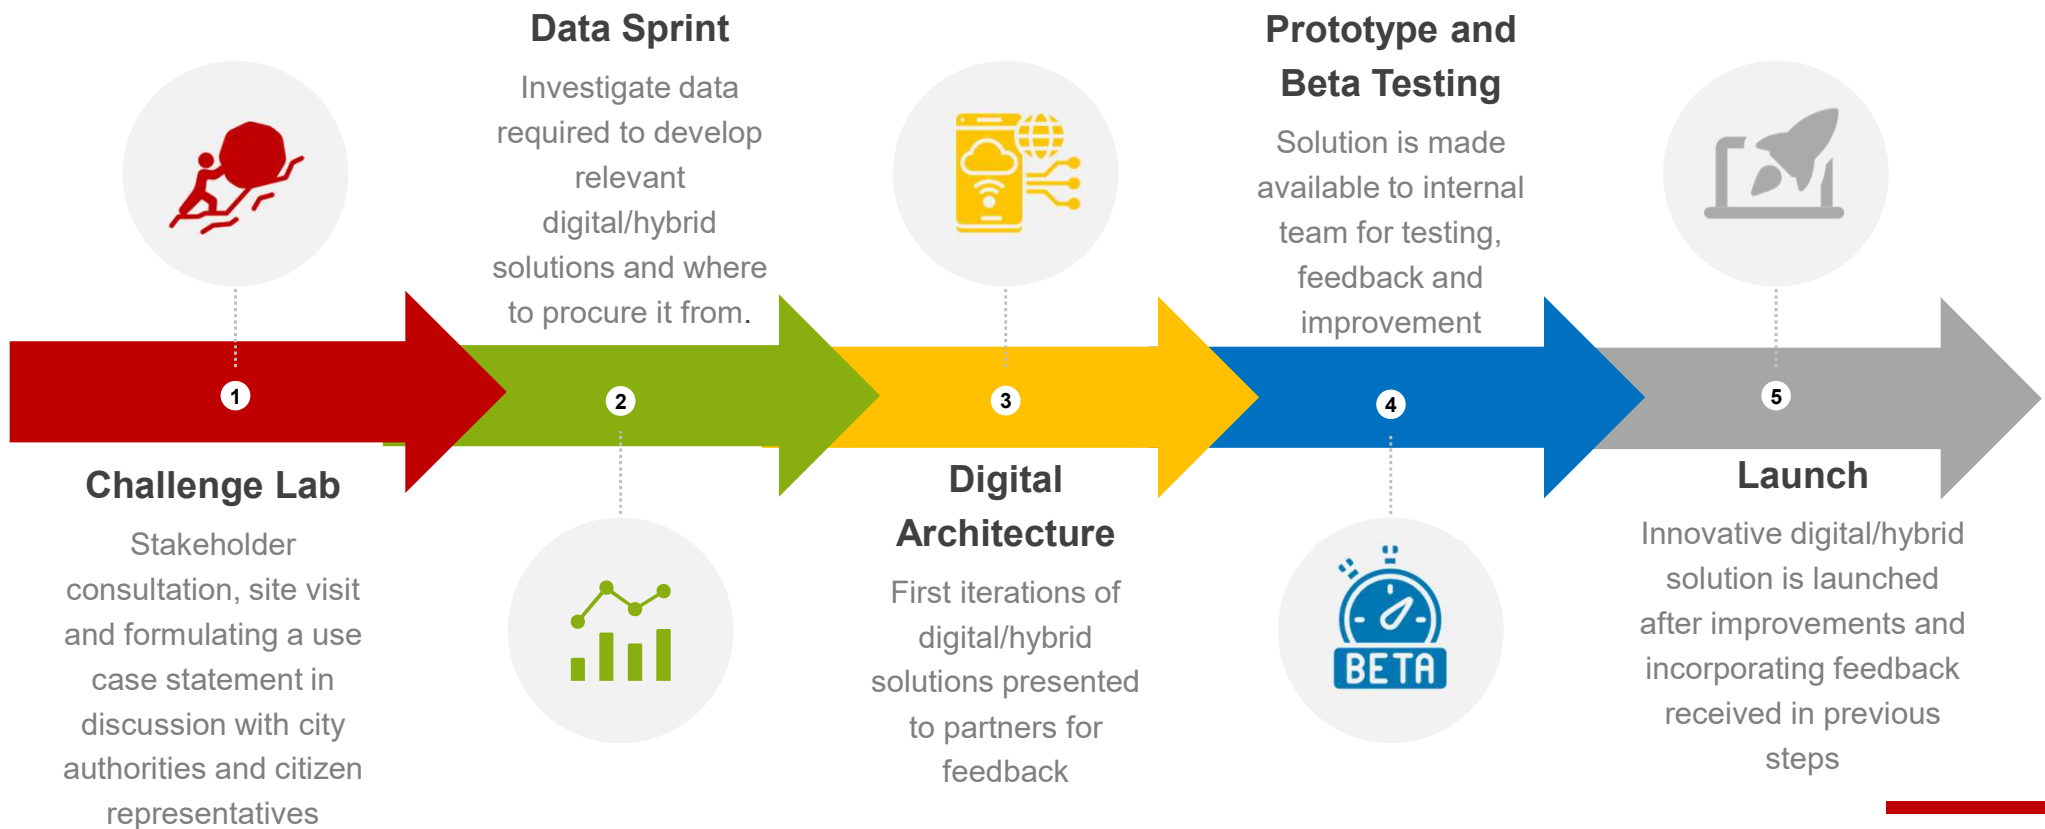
Data Sprint

Investigate data required to develop relevant digital/hybrid solutions and where to procure it from.

Prototype and Beta Testing

Solution is made available to internal team for testing, feedback and improvement

1

2

3

4

5

Challenge Lab

Stakeholder consultation, site visit and formulating a use case statement in discussion with city authorities and citizen representatives

Digital Architecture

First iterations of digital/hybrid solutions presented to partners for feedback

BETA

Launch

Innovative digital/hybrid solution is launched after improvements and incorporating feedback received in previous steps